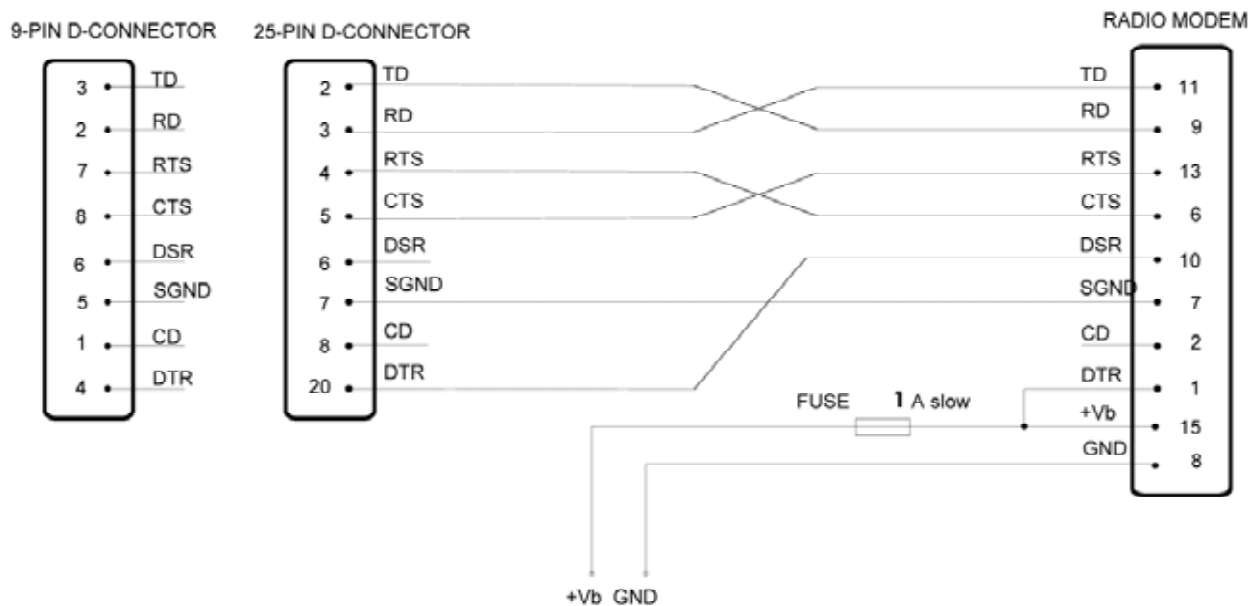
9-PIN D-CONNECTOR

3 TD
2 RD
7 RTS
8 CTS
6 DSR
5 SGND
1 CD
4 DTR

25-PIN D-CONNECTOR

2 TD
3 RD
4 RTS
5 CTS
6 DSR
7 SGND
8 CD
20 DTR

RADIO MODEM

TD 11
RD 9
RTS 13
CTS 6
DSR 10
SGND 7
CD 2
DTR 1
+Vb 15
GND 8

FUSE 1 A slow

+Vb GND